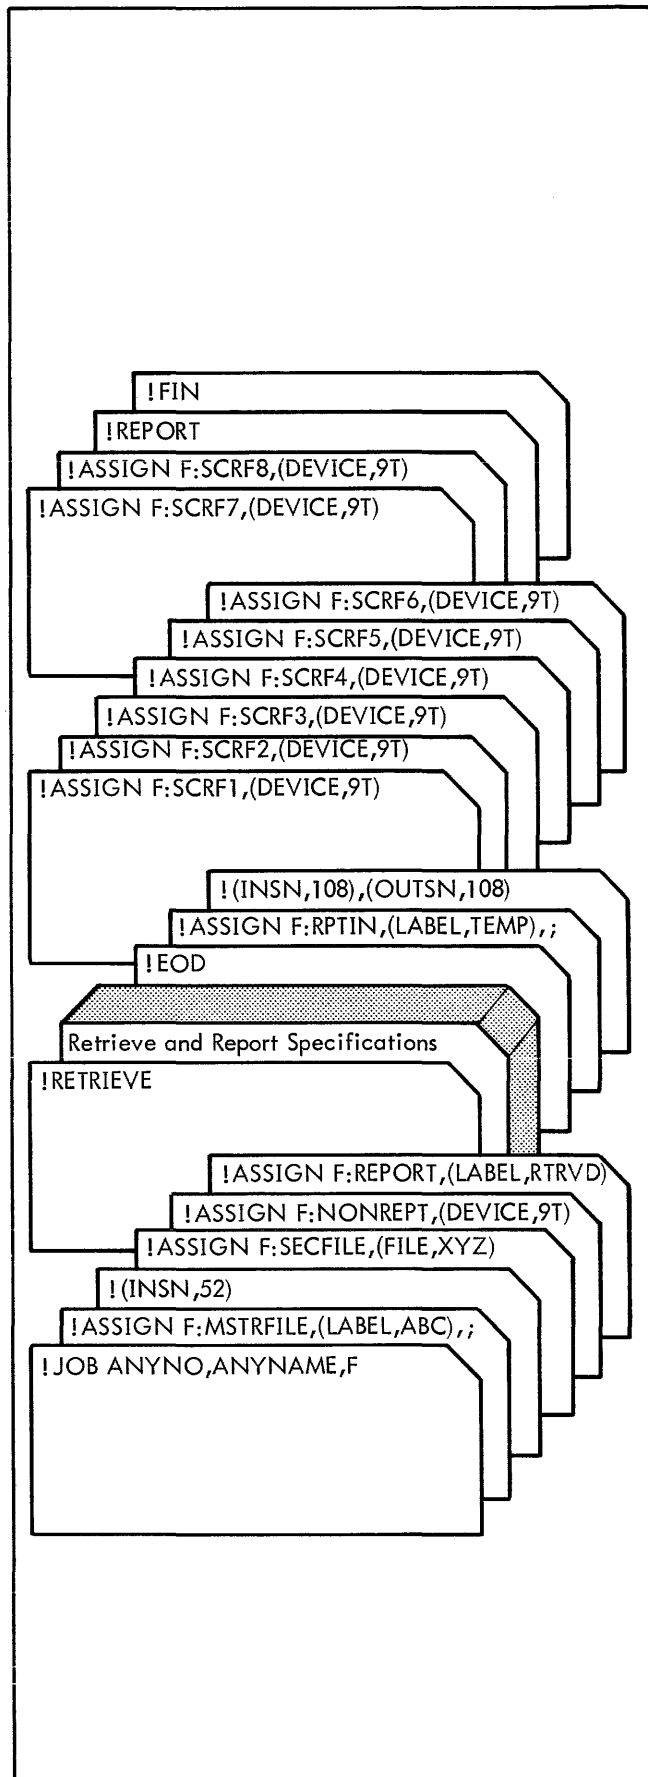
!FIN

!REPORT

!ASSIGN F:SCRF8,(DEVICE,9T)

!ASSIGN F:SCRF7,(DEVICE,9T)

!ASSIGN F:SCRF6,(DEVICE,9T)

!ASSIGN F:SCRF5,(DEVICE,9T)

!ASSIGN F:SCRF4,(DEVICE,9T)

!ASSIGN F:SCRF3,(DEVICE,9T)

!ASSIGN F:SCRF2,(DEVICE,9T)

!ASSIGN F:SCRF1,(DEVICE,9T)

!(INSN,108),(OUTSN,108)

!ASSIGN F:RPTIN,(LABEL,TEMP),;

!EOD

Retrieve and Report Specifications

!RETRIEVE

!ASSIGN F:REPORT,(LABEL,RTRVD)

!ASSIGN F:NONREPT,(DEVICE,9T)

!ASSIGN F:SECFILE,(FILE,XYZ)

!(INSN,52)

!ASSIGN F:MSTRFILE,(LABEL,ABC),;

!JOB ANYNO,ANYNAME,F